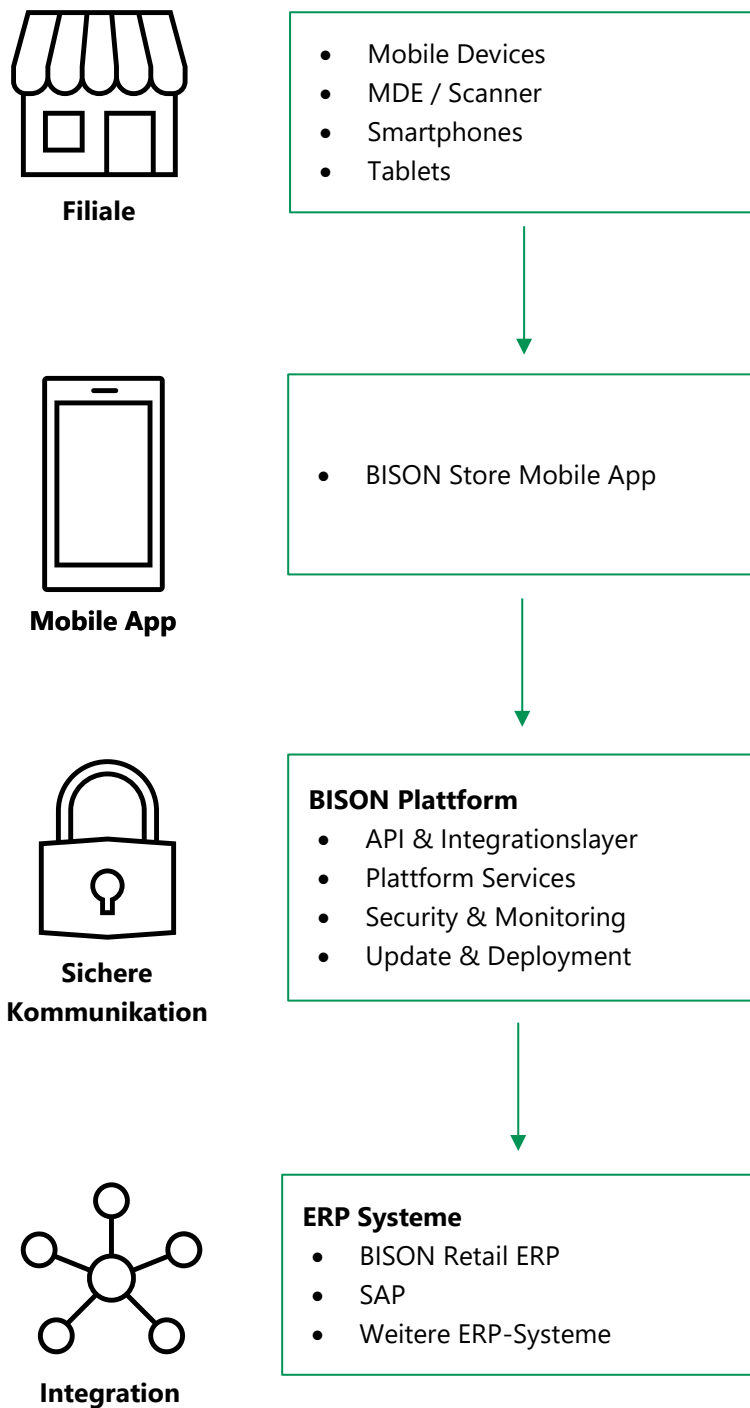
Filiale

- Mobile Devices
- MDE / Scanner
- Smartphones
- Tablets

Mobile App

- BISON Store Mobile App

Sichere Kommunikation

BISON Plattform
- API & Integrationslayer
- Plattform Services
- Security & Monitoring
- Update & Deployment

Integration

ERP Systeme
- BISON Retail ERP
- SAP
- Weitere ERP-Systeme